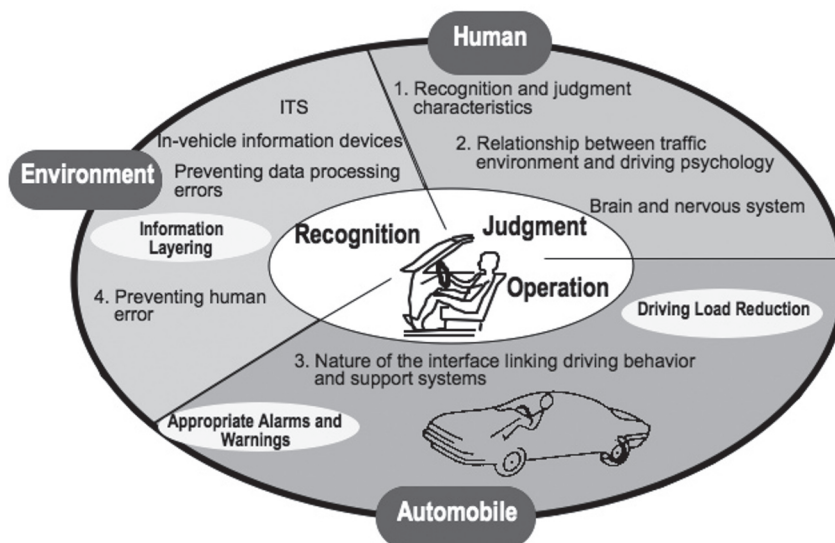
Human

ITS

In-vehicle information devices

Preventing data processing errors

1. Recognition and judgment characteristics

2. Relationship between traffic environment and driving psychology

Brain and nervous system

Environment

Information Layering

Recognition

Judgment

Operation

4. Preventing human error

Driving Load Reduction

3. Nature of the interface linking driving behavior and support systems

Appropriate Alarms and Warnings

Automobile